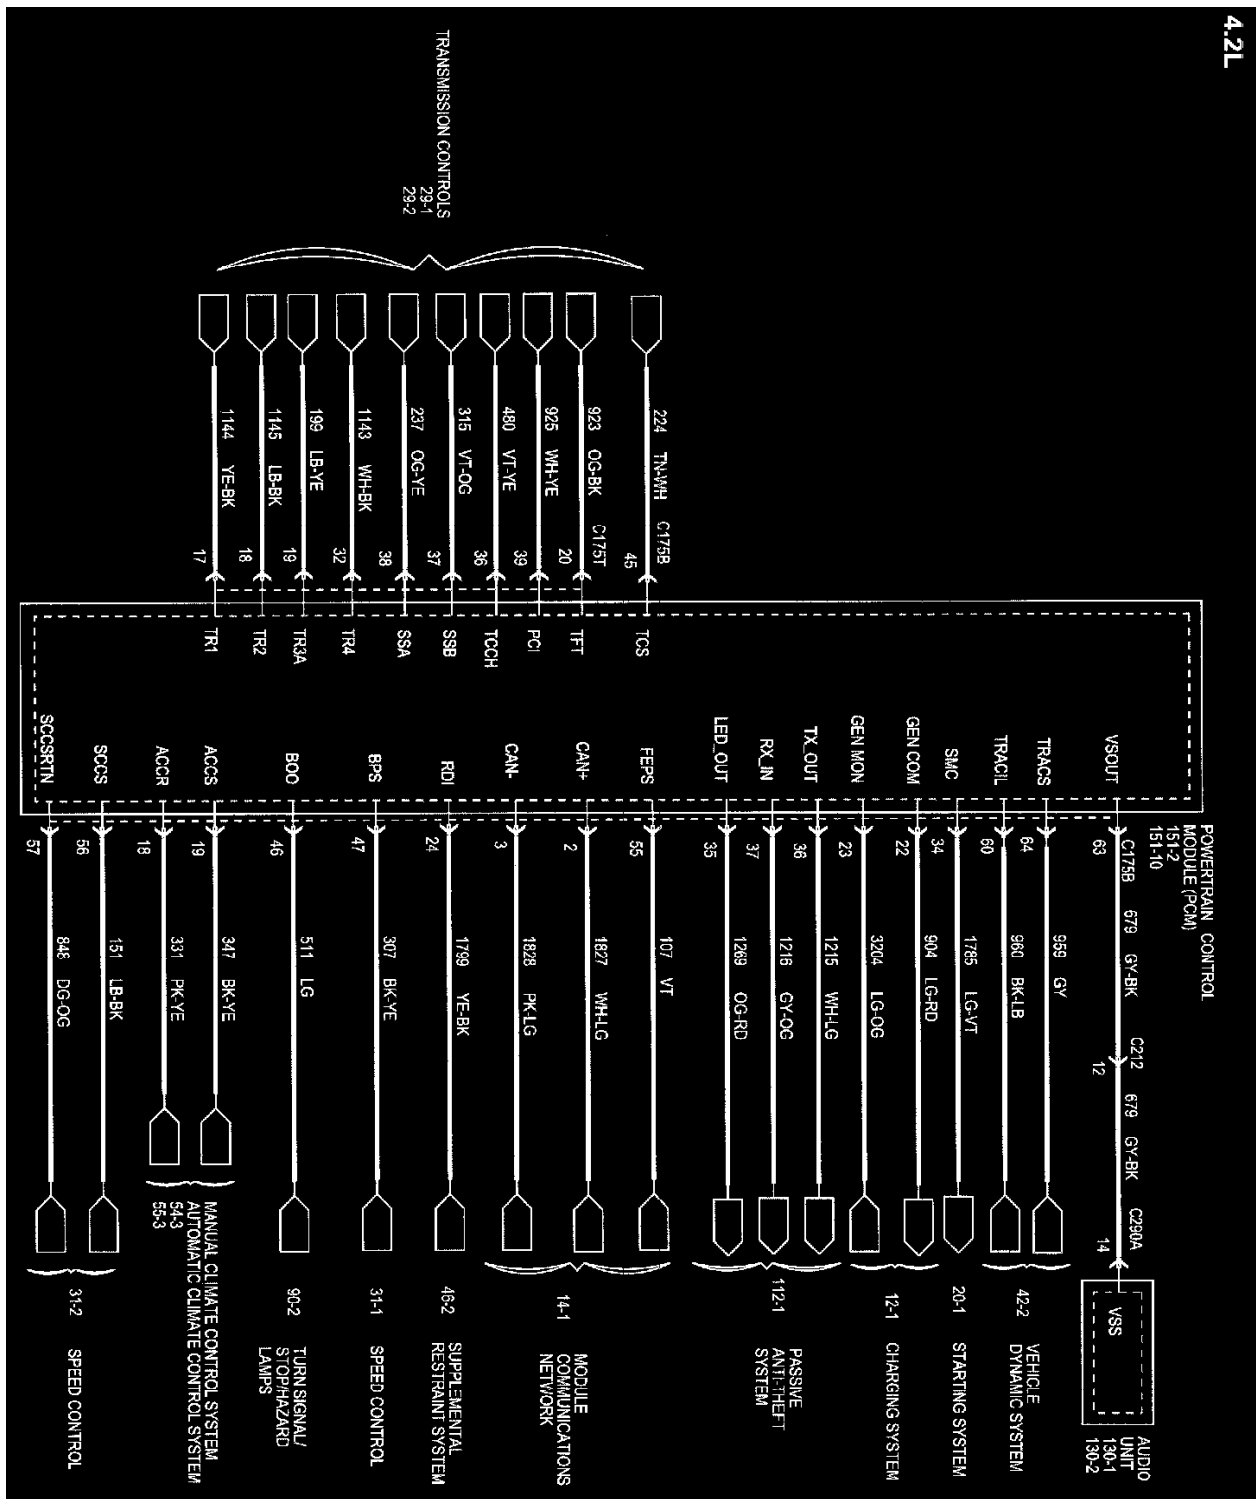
4.2L

TRANSMISSION CONTROLS
29-1
29-2

224 TN-WH C175B
923 OG-BK C175T
925 WH-YE
480 VT-YE
315 VT-OG
237 OG-YE
1143 WH-BK
199 LB-YE
1145 LB-BK
1144 YE-BK

45
20
39
36
37
38
32
19
18
17

TCS
TFT
PCI
TCCH
SSB
SSA
TR4
TR3A
TR2
TR1

POWERTRAIN CONTROL MODULE (PCM)
151-2
151-10

VSOUT
TRACS
TRACIL
SMC
GEN COM
GEN MON
TX_OUT
RX_IN
LED_OUT
FEPS
CAN+
CAN-
RDI
BPS
BOO
ACCS
ACCR
SCCS
SCCSRTN

63 C175B 679 GY-BK C212 12 679 GY-BK C290A 14
64 959 GY
60 960 BK-LB
34 1785 LG-VT
22 904 LG-RD
23 3204 LG-OG
36 1215 WH-LG
37 1216 GY-OG
35 1269 OG-RD
55 107 VT
2 1827 WH-LG
3 1828 PK-LG
24 1799 YE-BK
47 307 BK-YE
46 511 LG
19 347 BK-YE
18 331 PK-YE
56 151 LB-BK
57 848 DG-OG

VSS
AUDIO UNIT
130-1
130-2

42-2 VEHICLE DYNAMIC SYSTEM
20-1 STARTING SYSTEM
12-1 CHARGING SYSTEM
112-1 PASSIVE ANTI-THEFT SYSTEM
14-1 MODULE COMMUNICATIONS NETWORK
46-2 SUPPLEMENTAL RESTRAINT SYSTEM
31-1 SPEED CONTROL
90-2 TURN SIGNAL/ STOP/HAZARD LAMPS
MANUAL CLIMATE CONTROL SYSTEM
AUTOMATIC CLIMATE CONTROL SYSTEM
54-3
55-3
31-2 SPEED CONTROL